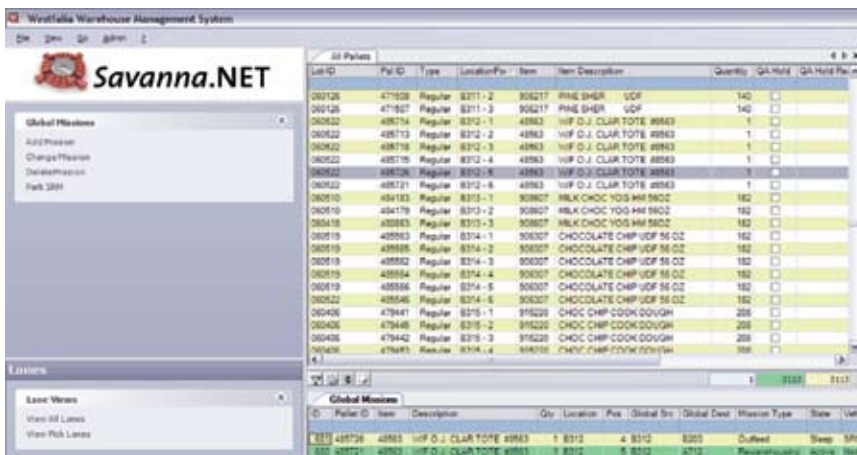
Westfalia Warehouse Management System

File View Go Admin ?

Savanna.NET

Global Missions

Add Mission
Change Mission
Delete Mission
Park SRM

Lanes

Lane Views

View All Lanes
View Pick Lanes

All Pallets

| Lot ID | Pal ID | Type | Location/Po | Item | Item Description | Quantity | QA Hold | QA Hold Re |
|---|---|---|---|---|---|---|---|---|
| 060126 | 471938 | Regular | B311 - 2 | 906217 | PINE SHER UDF | 140 | ☐ | |
| 060126 | 471937 | Regular | B311 - 3 | 906217 | PINE SHER UDF | 140 | ☐ | |
| 060522 | 485714 | Regular | B312 - 1 | 48563 | WF O.J. CLAR TOTE #8563 | 1 | ☐ | |
| 060522 | 485713 | Regular | B312 - 2 | 48563 | WF O.J. CLAR TOTE #8563 | 1 | ☐ | |
| 060522 | 485716 | Regular | B312 - 3 | 48563 | WF O.J. CLAR TOTE #8563 | 1 | ☐ | |
| 060522 | 485715 | Regular | B312 - 4 | 48563 | WF O.J. CLAR TOTE #8563 | 1 | ☐ | |
| 060522 | 485726 | Regular | B312 - 5 | 48563 | WF O.J. CLAR TOTE #8563 | 1 | ☐ | |
| 060522 | 485721 | Regular | B312 - 6 | 48563 | WF O.J. CLAR TOTE #8563 | 1 | ☐ | |
| 060510 | 484183 | Regular | B313 - 1 | 909807 | MILK CHOC YOG HM 56OZ | 182 | ☐ | |
| 060510 | 484179 | Regular | B313 - 2 | 909807 | MILK CHOC YOG HM 56OZ | 182 | ☐ | |
| 060510 | 484184 | Regular | B313 - 3 | 909807 | MILK CHOC YOG HM 56OZ | 182 | ☐ | |
| 060519 | 485583 | Regular | B314 - 1 | 906307 | CHOCOLATE CHIP UDF 56 OZ | 182 | ☐ | |
| 060519 | 485585 | Regular | B314 - 2 | 906307 | CHOCOLATE CHIP UDF 56 OZ | 182 | ☐ | |
| 060519 | 485582 | Regular | B314 - 3 | 906307 | CHOCOLATE CHIP UDF 56 OZ | 182 | ☐ | |
| 060519 | 485584 | Regular | B314 - 4 | 906307 | CHOCOLATE CHIP UDF 56 OZ | 182 | ☐ | |
| 060519 | 485586 | Regular | B314 - 5 | 906307 | CHOCOLATE CHIP UDF 56 OZ | 182 | ☐ | |
| 060522 | 485546 | Regular | B314 - 6 | 906307 | CHOCOLATE CHIP UDF 56 OZ | 182 | ☐ | |
| 060406 | 479441 | Regular | B315 - 1 | 916220 | CHOC CHIP COOK DOUGH | 208 | ☐ | |
| 060406 | 479445 | Regular | B315 - 2 | 916220 | CHOC CHIP COOK DOUGH | 208 | ☐ | |
| 060406 | 479442 | Regular | B315 - 3 | 916220 | CHOC CHIP COOK DOUGH | 208 | ☐ | |
| 060406 | 479463 | Regular | B315 - 4 | 916220 | CHOC CHIP COOK DOUGH | 208 | ☐ | |

1 3137 3137

Global Missions

| ID | Pallet ID | Item | Description | Qty | Location | Pos | Global Src | Global Dest | Mission Type | State | Veh |
|---|---|---|---|---|---|---|---|---|---|---|---|
| 531 | 485726 | 48563 | WF O.J. CLAR TOTE #8563 | 1 | B312 | 4 | B312 | B203 | Outfeed | Sleep | SR |
| 530 | 485721 | 48563 | WF O.J. CLAR TOTE #8563 | 1 | B312 | 5 | B312 | 4712 | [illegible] | Active | SR |